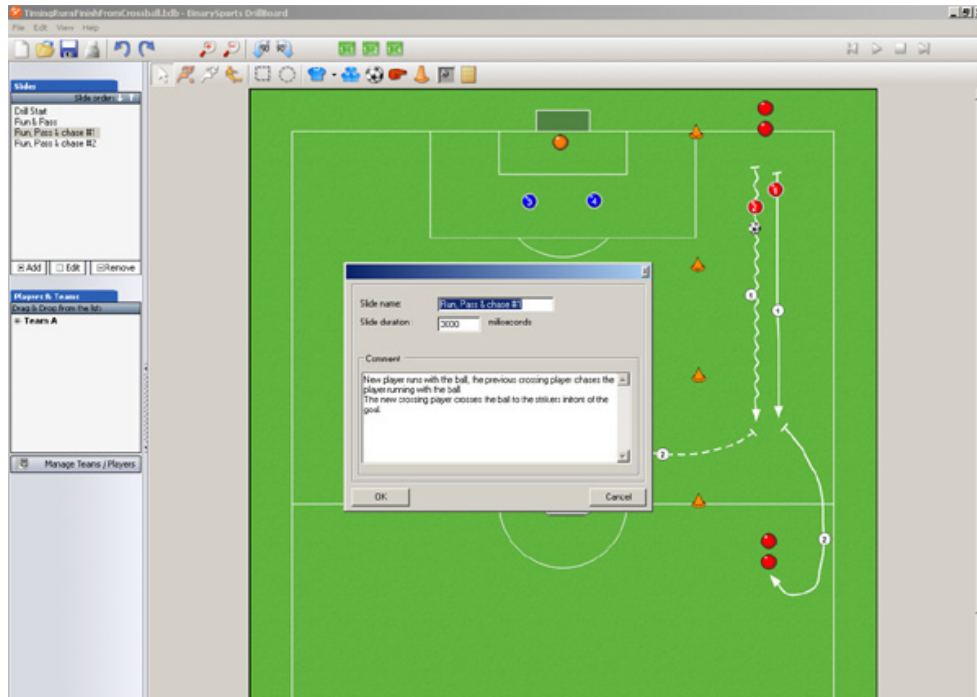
TimingRunsFinishFromCrossball.bdb - BinarySports DrillBoard

File Edit View Help

Slides

Slide order

Drill Start
Run & Pass
Run, Pass & chase #1
Run, Pass & chase #2

Add Edit Remove

Players & Teams

Drag & Drop from the list

Team A

Manage Teams / Players

Slide name: Run, Pass & chase #1

Slide duration: 3000 milliseconds

Comment

New player runs with the ball, the previous crossing player chases the player running with the ball.
The new crossing player crosses the ball to the strikers infront of the goal.

OK

Cancel